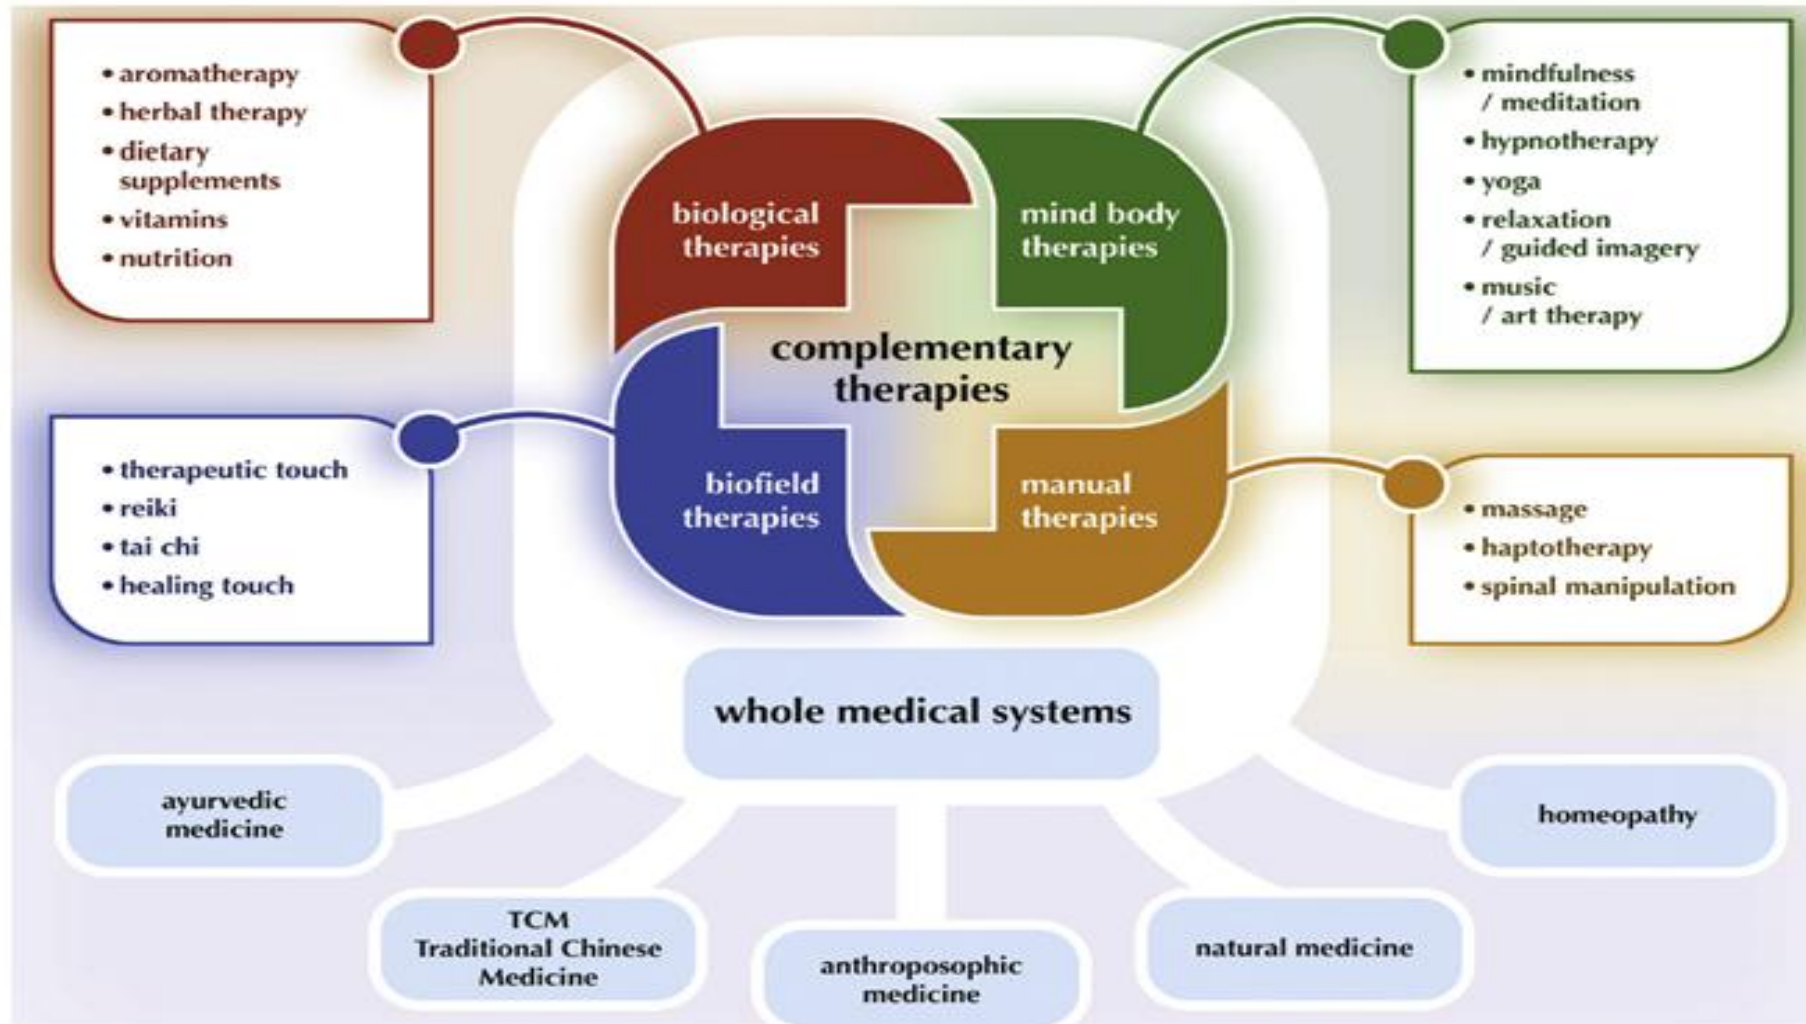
• aromatherapy
• herbal therapy
• dietary supplements
• vitamins
• nutrition

• mindfulness / meditation
• hypnotherapy
• yoga
• relaxation / guided imagery
• music / art therapy

biological therapies

mind body therapies

complementary therapies

biofield therapies

manual therapies

• therapeutic touch
• reiki
• tai chi
• healing touch

• massage
• haptotherapy
• spinal manipulation

whole medical systems

ayurvedic medicine

homeopathy

TCM Traditional Chinese Medicine

anthroposophic medicine

natural medicine